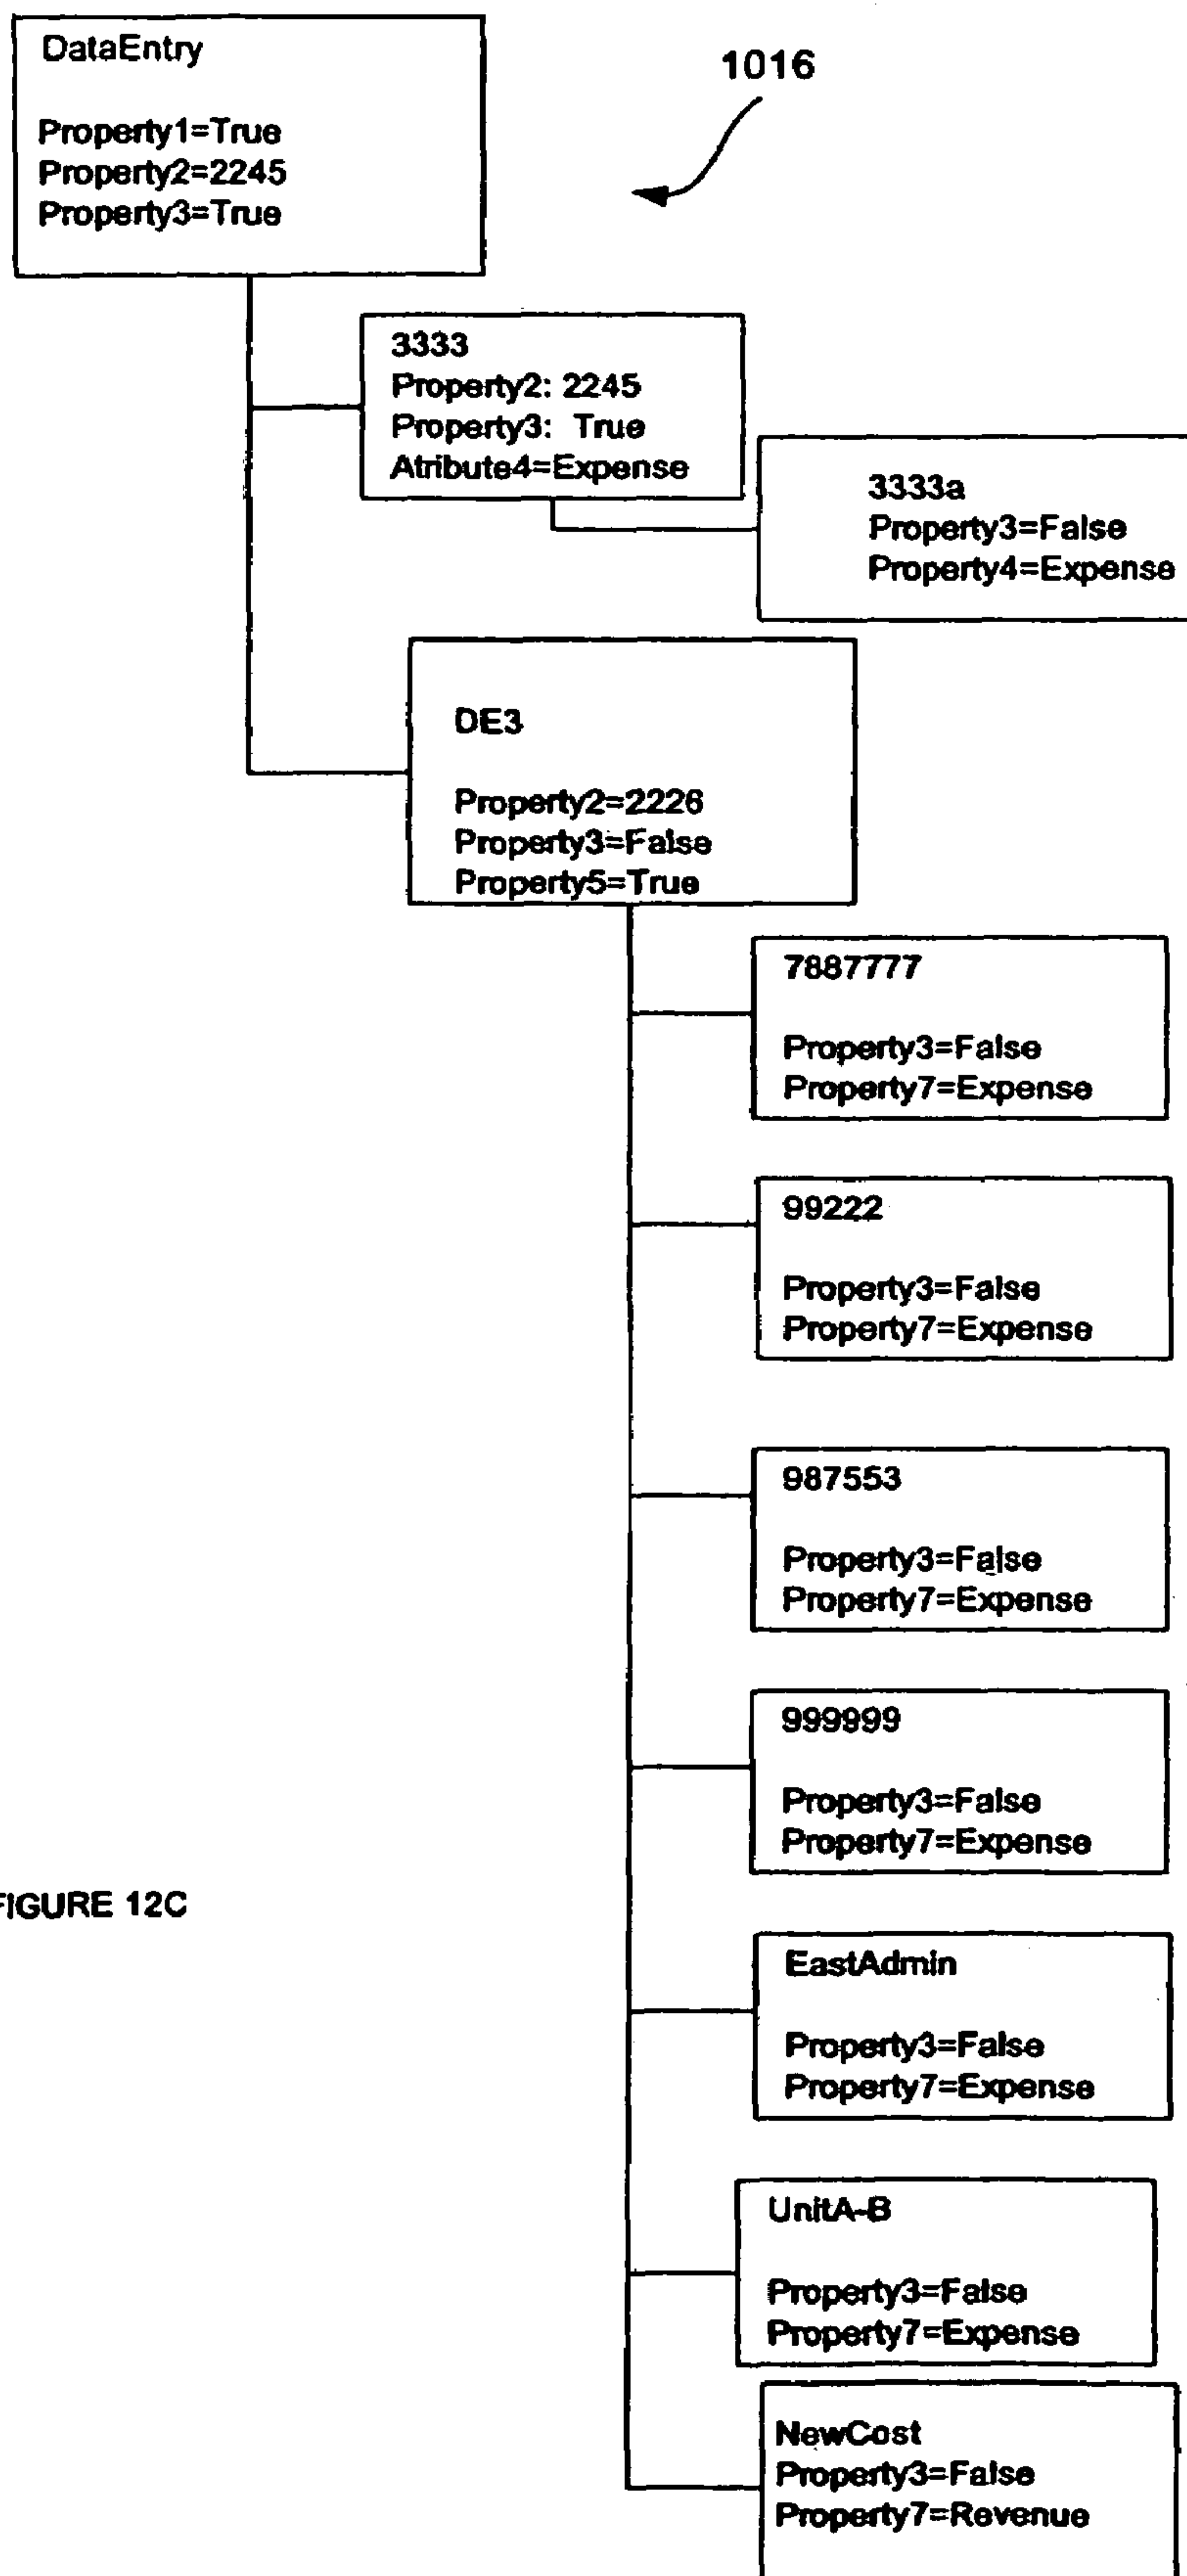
DataEntry

Property1=True
Property2=2245
Property3=True

1016

3333
Property2: 2245
Property3: True
Atribute4=Expense

3333a
Property3=False
Property4=Expense

DE3

Property2=2226
Property3=False
Property5=True

7887777

Property3=False
Property7=Expense

99222

Property3=False
Property7=Expense

987553

Property3=False
Property7=Expense

999999

Property3=False
Property7=Expense

FIGURE 12C

EastAdmin

Property3=False
Property7=Expense

UnitA-B

Property3=False
Property7=Expense

NewCost
Property3=False
Property7=Revenue